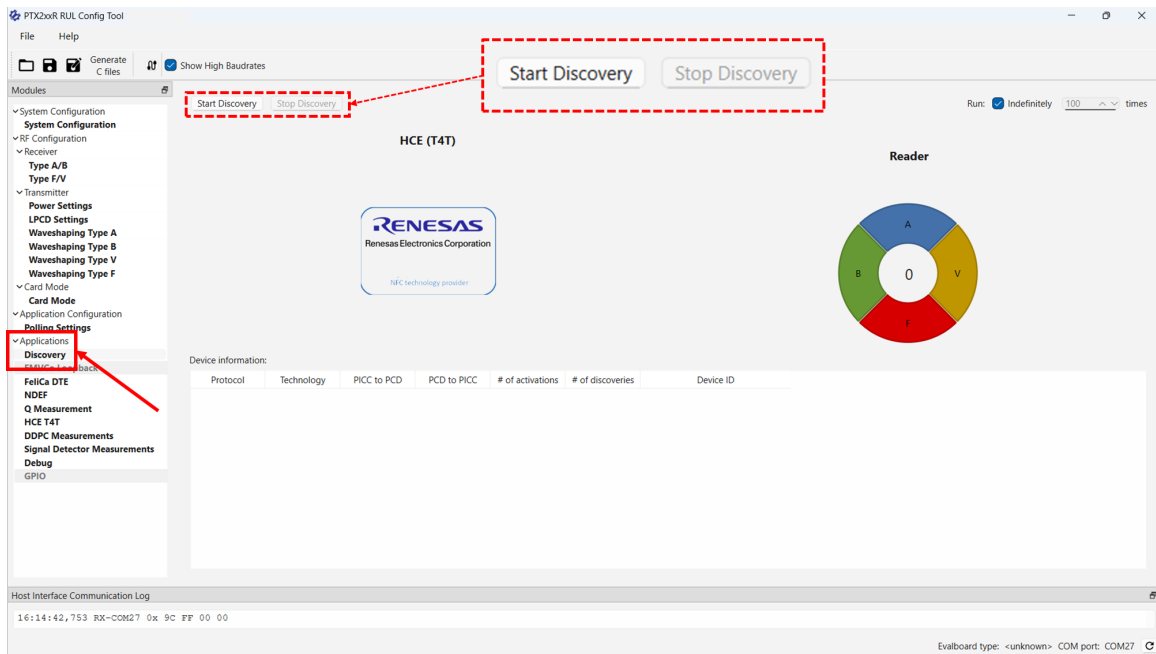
PTX2xxR RUL Config Tool

File Help

Generate C files

Show High Baudrates

Start Discovery Stop Discovery

Modules

System Configuration
System Configuration
RF Configuration
Receiver
Type A/B
Type F/V
Transmitter
Power Settings
LPCD Settings
Waveshaping Type A
Waveshaping Type B
Waveshaping Type V
Waveshaping Type F
Card Mode
Card Mode
Application Configuration
Polling Settings
Applications
Discovery
EMVCo Loopback
FeliCa DTE
NDEF
Q Measurement
HCE T4T
DDPC Measurements
Signal Detector Measurements
Debug
GPIO

Start Discovery Stop Discovery

Run: Indefinitely 100 times

HCE (T4T)

Reader

RENESAS
Renesas Electronics Corporation
NFC technology provider

A
B
0
V
F

Device information:

| Protocol | Technology | PICC to PCD | PCD to PICC | # of activations | # of discoveries | Device ID |
|---|---|---|---|---|---|---|

Host Interface Communication Log

16:14:42,753 RX-COM27 0x 9C FF 00 00

Evalboard type: <unknown> COM port: COM27